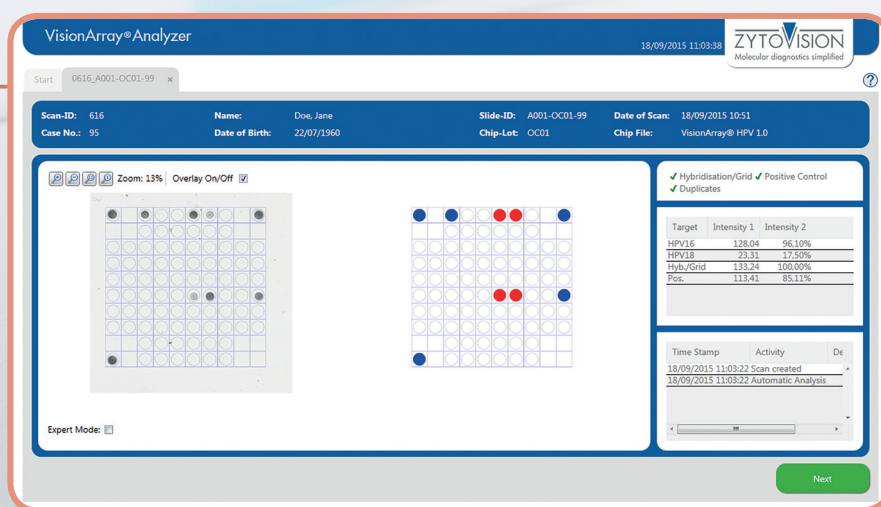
VisionArray®Analyzer

18/09/2015 11:03:38

ZYTOVISION
Molecular diagnostics simplified

Start
0616_A001-OC01-99 ×

?

| Scan-ID: | 616 | Name: | Doe, Jane | Slide-ID: | A001-OC01-99 | Date of Scan: | 18/09/2015 10:51 |
|---|---|---|---|---|---|---|---|
| Case No.: | 95 | Date of Birth: | 22/07/1960 | Chip-Lot: | OC01 | Chip File: | VisionArray® HPV 1.0 |

Zoom: 13% Overlay On/Off ☑

✓ Hybridisation/Grid ✓ Positive Control
✓ Duplicates

| Target | Intensity 1 | Intensity 2 |
|---|---|---|
| HPV16 | 128,04 | 96,10% |
| HPV18 | 23,31 | 17,50% |
| Hyb./Grid | 133,24 | 100,00% |
| Pos. | 113,41 | 85,11% |

| Time Stamp | Activity | De |
|---|---|---|
| 18/09/2015 11:03:22 | Scan created | |
| 18/09/2015 11:03:22 | Automatic Analysis | |

Expert Mode: ☐

Next